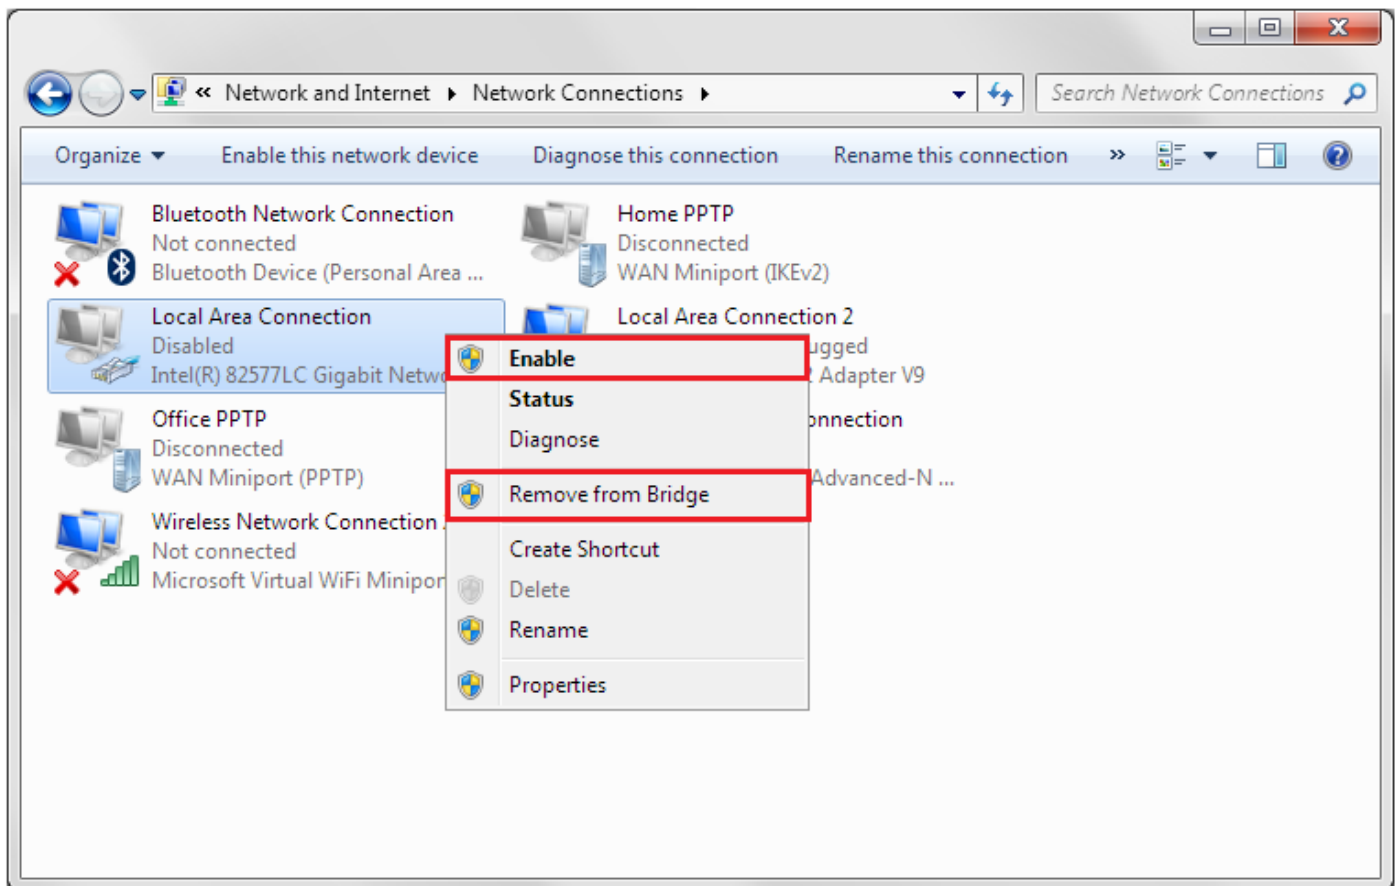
« Network and Internet ▸ Network Connections ▸

Search Network Connections

Organize ▾ Enable this network device Diagnose this connection Rename this connection »

Bluetooth Network Connection
Not connected
Bluetooth Device (Personal Area ...

Home PPTP
Disconnected
WAN Miniport (IKEv2)

Local Area Connection
Disabled
Intel(R) 82577LC Gigabit Netw

Local Area Connection 2
ugged
Adapter V9

Office PPTP
Disconnected
WAN Miniport (PPTP)

onnection
Advanced-N ...

Wireless Network Connection
Not connected
Microsoft Virtual WiFi Minipor

Enable
Status
Diagnose
Remove from Bridge
Create Shortcut
Delete
Rename
Properties